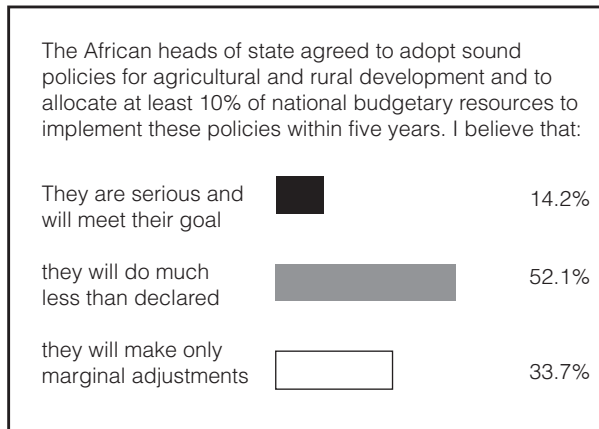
The African heads of state agreed to adopt sound policies for agricultural and rural development and to allocate at least 10% of national budgetary resources to implement these policies within five years. I believe that:

They are serious and will meet their goal 14.2%

they will do much less than declared 52.1%

they will make only marginal adjustments 33.7%